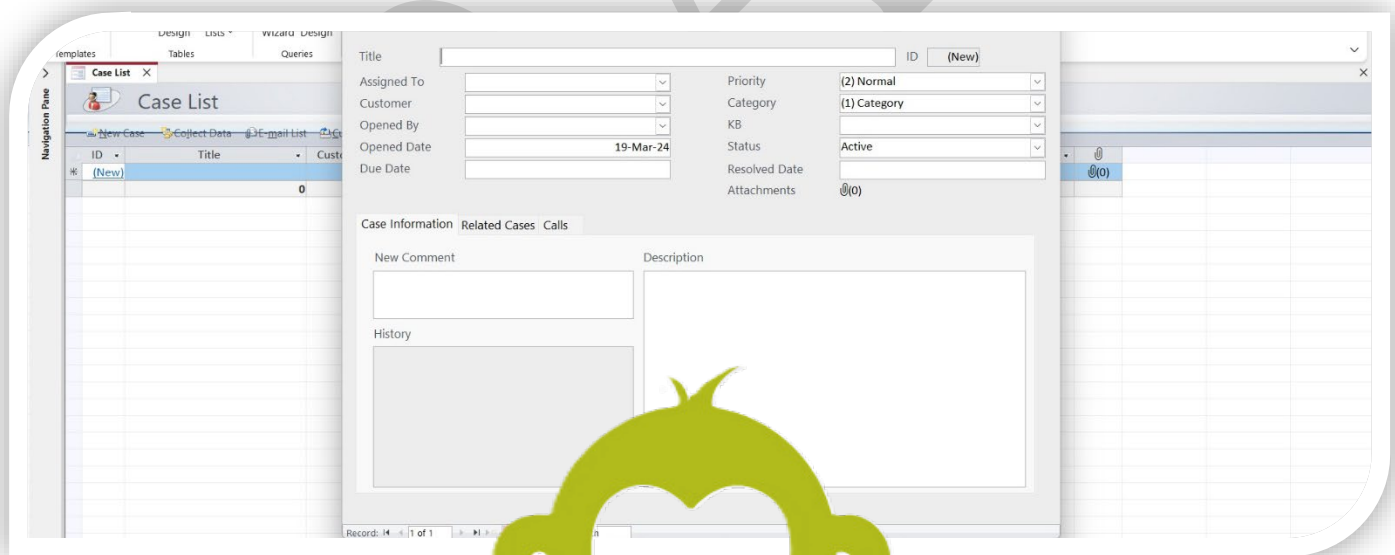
Design Lists Wizard Design
Templates Tables Queries

Navigation Pane

Case List

Case List

New Case Collect Data E-mail List

ID Title Cust
(New)
0

(0)

Title ID (New)
Assigned To
Customer
Opened By
Opened Date 19-Mar-24
Due Date
Priority (2) Normal
Category (1) Category
KB
Status Active
Resolved Date
Attachments (0)

Case Information Related Cases Calls

New Comment
History
Description

Record: 1 of 1